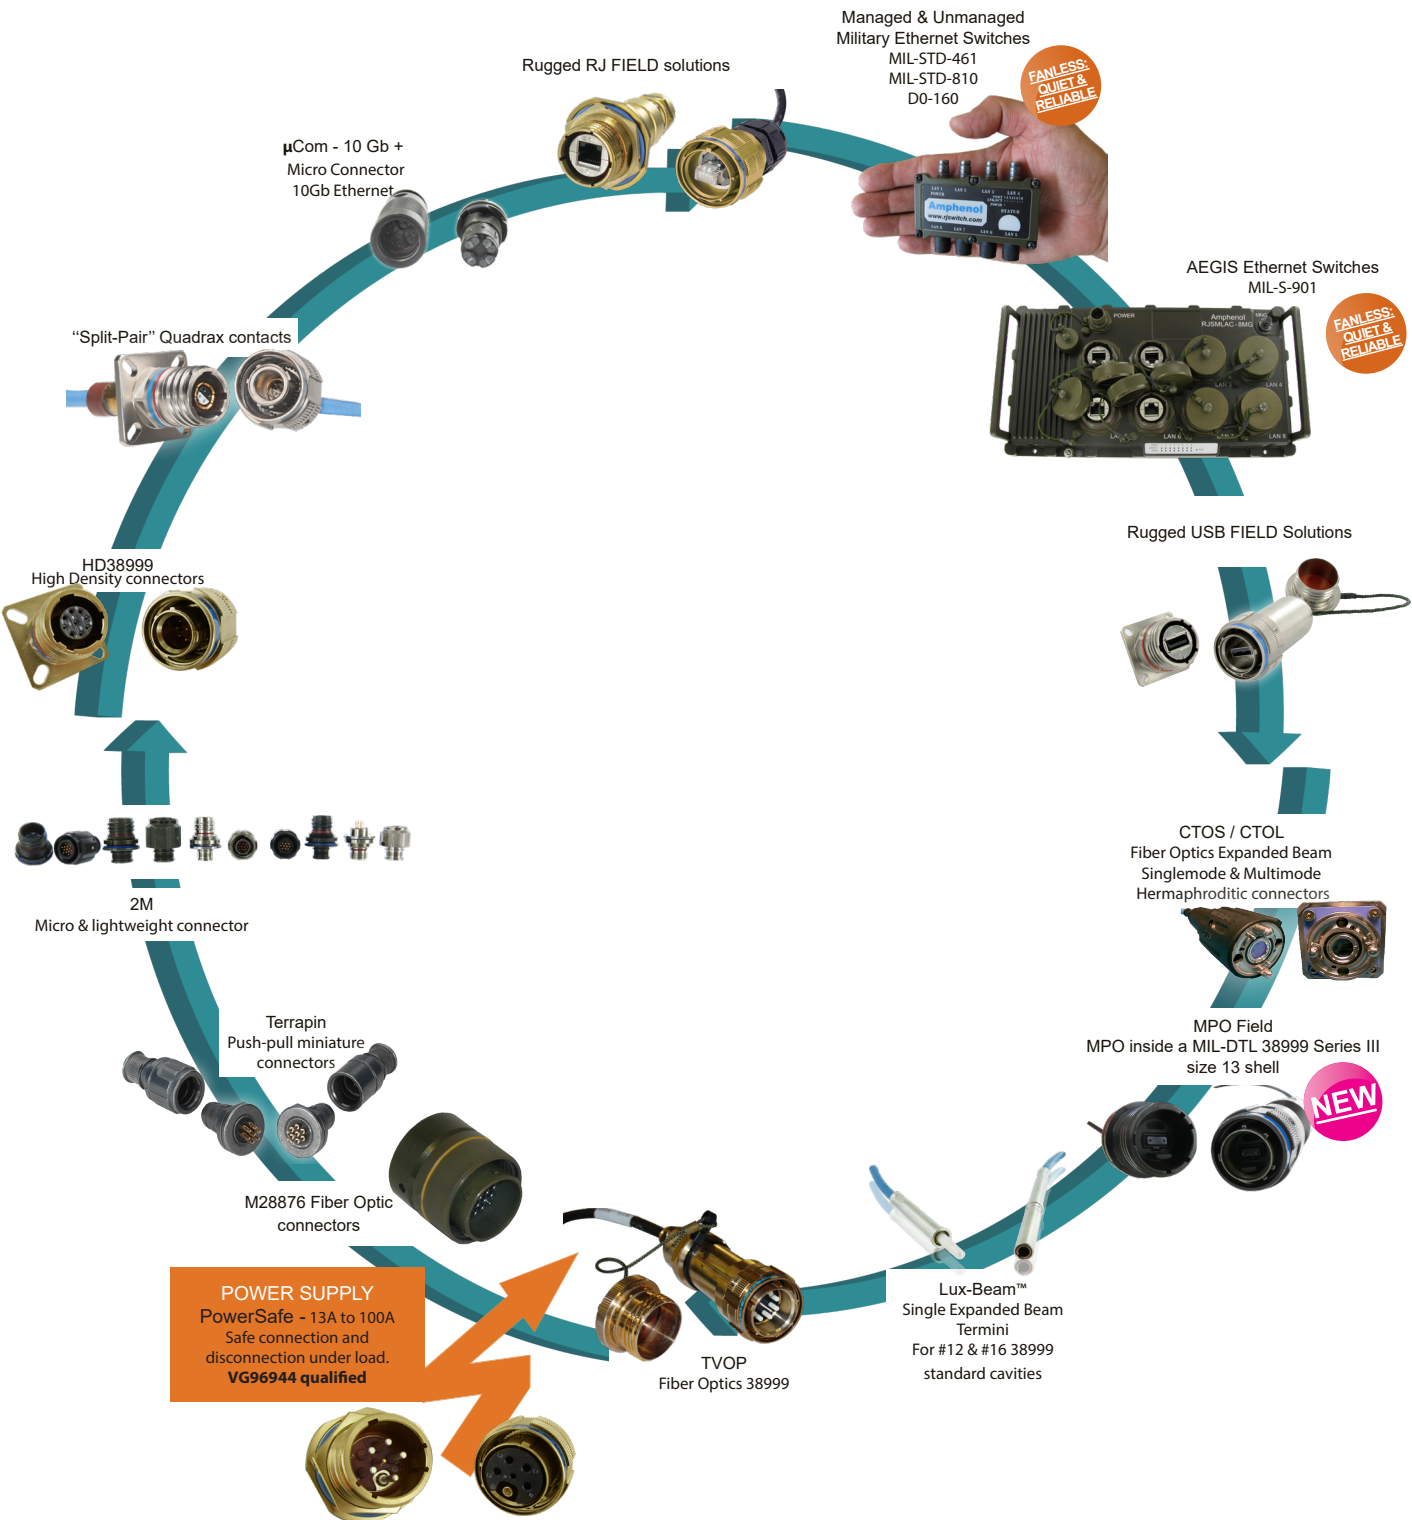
Managed & Unmanaged
Military Ethernet Switches
MIL-STD-461
MIL-STD-810
D0-160

FANLESS: QUIET & RELIABLE

Rugged RJ FIELD solutions

µCom - 10 Gb +
Micro Connector
10Gb Ethernet

AEGIS Ethernet Switches
MIL-S-901

FANLESS: QUIET & RELIABLE

"Split-Pair" Quadrax contacts

Rugged USB FIELD Solutions

HD38999
High Density connectors

CTOS / CTOL
Fiber Optics Expanded Beam
Singlemode & Multimode
Hermaphroditic connectors

2M
Micro & lightweight connector

MPO Field
MPO inside a MIL-DTL 38999 Series III
size 13 shell

NEW

Terrapin
Push-pull miniature
connectors

M28876 Fiber Optic
connectors

Lux-Beam™
Single Expanded Beam
Termini
For #12 & #16 38999
standard cavities

POWER SUPPLY
PowerSafe - 13A to 100A
Safe connection and
disconnection under load.
VG96944 qualified

TVOP
Fiber Optics 38999